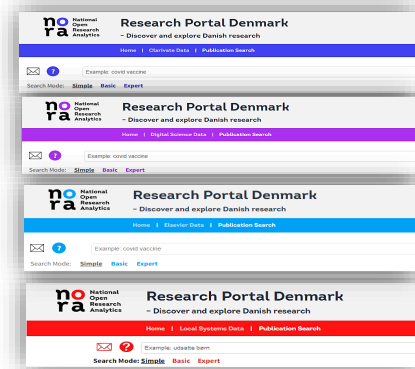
nora National Open Research Analytics

Research Portal Denmark
- Discover and explore Danish research

Home | Clarivate Data | Publication Search

?

Example: covid vaccine

Search Mode: Simple Basic Expert

nora National Open Research Analytics

Research Portal Denmark
- Discover and explore Danish research

Home | Digital Science Data | Publication Search

?

Example: covid vaccine

Search Mode: Simple Basic Expert

nora National Open Research Analytics

Research Portal Denmark
- Discover and explore Danish research

Home | Elsevier Data | Publication Search

?

Example: covid vaccine

Search Mode: Simple Basic Expert

nora National Open Research Analytics

Research Portal Denmark
- Discover and explore Danish research

Home | Local Systems Data | Publication Search

?

Example: udsatte børn

Search Mode: Simple Basic Expert